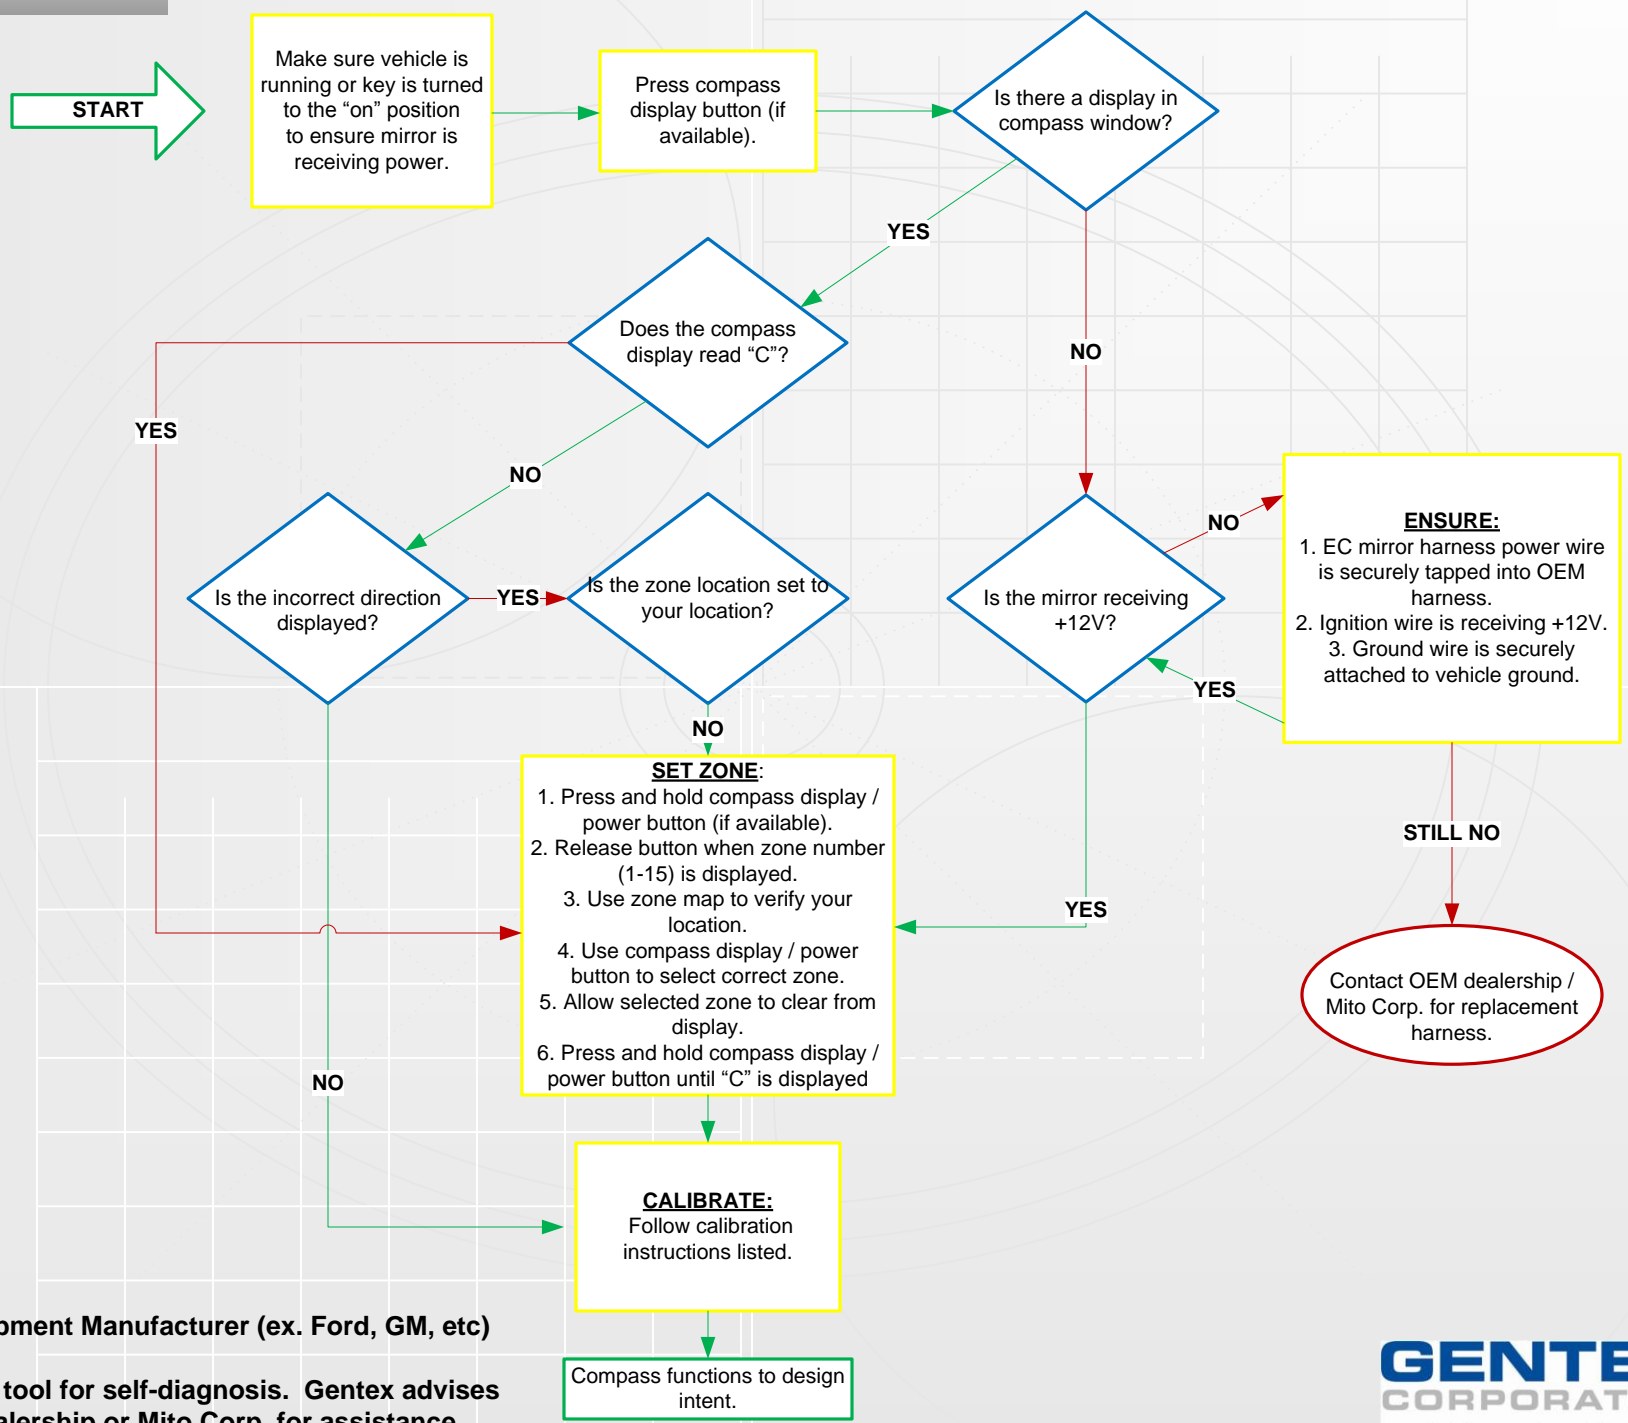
START

Make sure vehicle is running or key is turned to the “on” position to ensure mirror is receiving power.

Press compass display button (if available).

Is there a display in compass window?

YES

NO

Does the compass display read “C”?

YES

NO

Is the incorrect direction displayed?

YES

Is the zone location set to your location?

NO

Is the mirror receiving +12V?

NO

YES

**ENSURE:**
1. EC mirror harness power wire is securely tapped into OEM harness.
2. Ignition wire is receiving +12V.
3. Ground wire is securely attached to vehicle ground.

**SET ZONE**:
1. Press and hold compass display / power button (if available).
2. Release button when zone number (1-15) is displayed.
3. Use zone map to verify your location.
4. Use compass display / power button to select correct zone.
5. Allow selected zone to clear from display.
6. Press and hold compass display / power button until “C” is displayed

STILL NO

YES

Contact OEM dealership / Mito Corp. for replacement harness.

NO

**CALIBRATE:**
Follow calibration instructions listed.

Compass functions to design intent.

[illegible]ment Manufacturer (ex. Ford, GM, etc)

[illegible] tool for self-diagnosis. Gentex advises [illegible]lership or Mito Corp. for assistance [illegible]

GENTE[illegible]
CORPORAT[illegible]